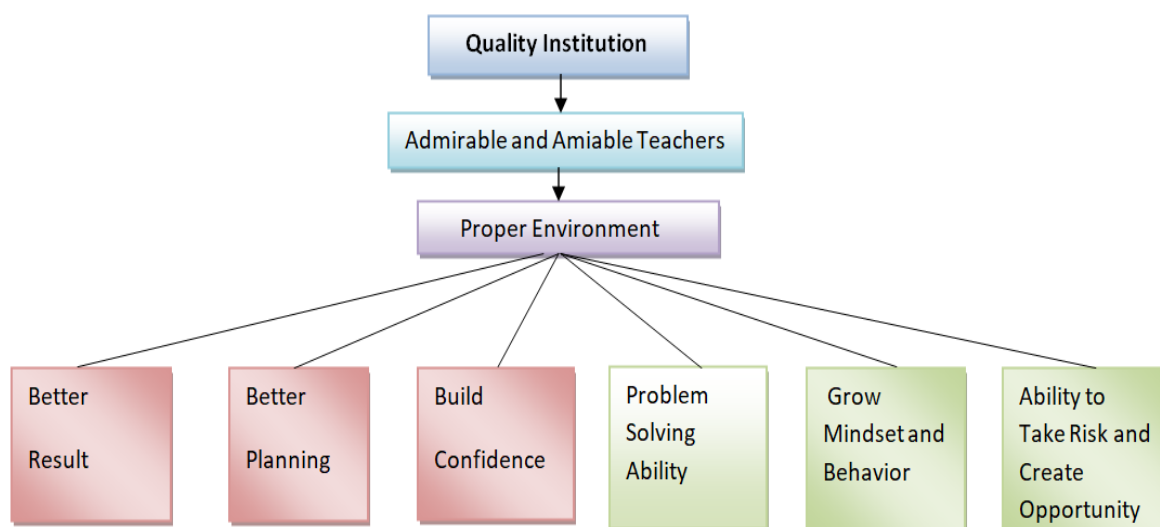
Quality Institution

Admirable and Amiable Teachers

Proper Environment

Better Result

Better Planning

Build Confidence

Problem Solving Ability

Grow Mindset and Behavior

Ability to Take Risk and Create Opportunity